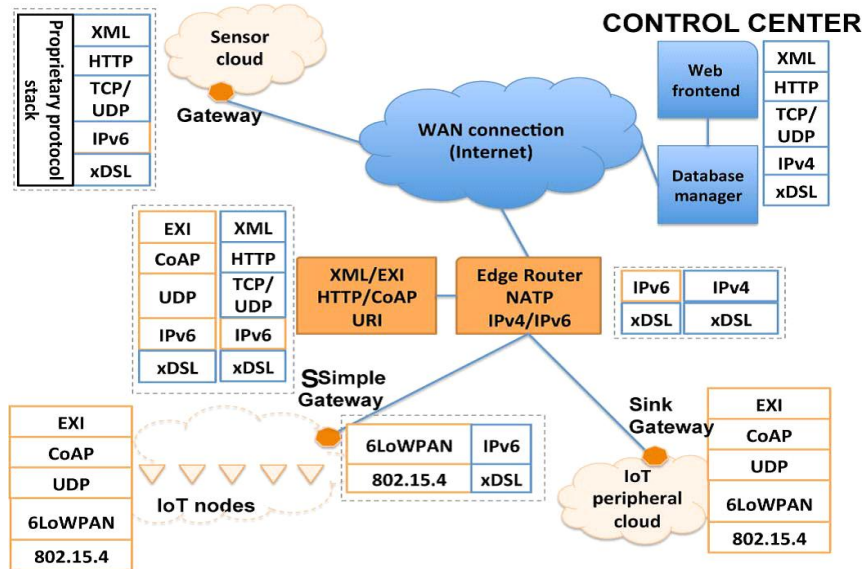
Proprietary protocol stack

XML
HTTP
TCP/UDP
IPv6
xDSL

Sensor cloud

Gateway

CONTROL CENTER

Web frontend

Database manager

XML
HTTP
TCP/UDP
IPv4
xDSL

WAN connection (Internet)

| EXI | XML |
|---|---|
| CoAP | HTTP |
| UDP | TCP/UDP |
| IPv6 | IPv6 |
| xDSL | xDSL |

XML/EXI
HTTP/CoAP
URI

Edge Router
NATP
IPv4/IPv6

| IPv6 | IPv4 |
|---|---|
| xDSL | xDSL |

SSimple Gateway

| 6LoWPAN | IPv6 |
|---|---|
| 802.15.4 | xDSL |

EXI
CoAP
UDP
6LoWPAN
802.15.4

IoT nodes

Sink Gateway

IoT peripheral cloud

EXI
CoAP
UDP
6LoWPAN
802.15.4